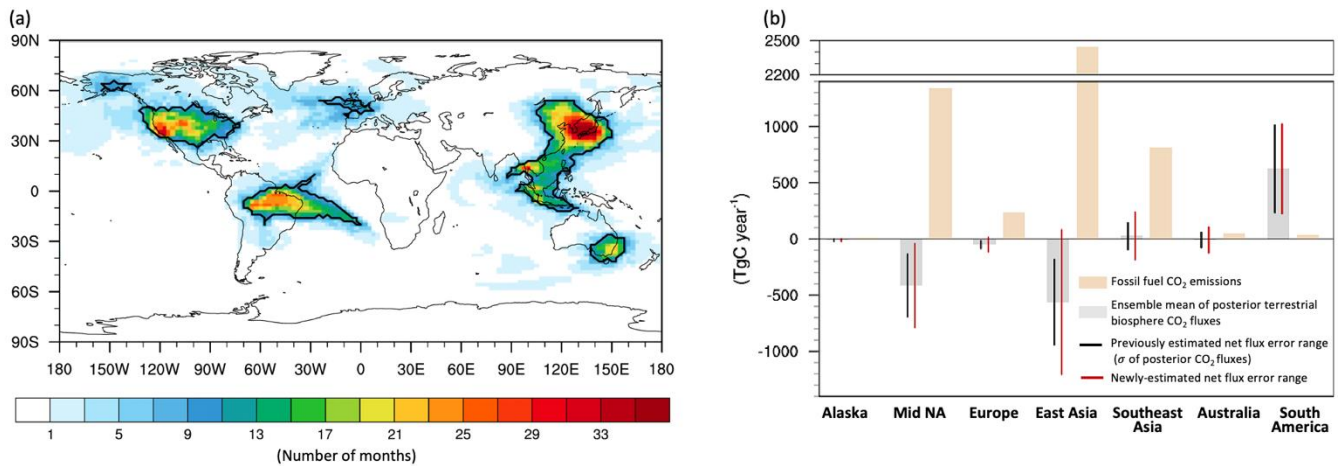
(a)

90N
60N
30N
0
30S
60S
90S

180 150W 120W 90W 60W 30W 0 30E 60E 90E 120E 150E 180

1 5 9 13 17 21 25 29 33

(Number of months)

(b)

2500
2200
1000
500
0
-500
-1000

(TgC year$^{-1}$)

Fossil fuel $CO_2$ emissions

Ensemble mean of posterior terrestrial biosphere $CO_2$ fluxes

Previously estimated net flux error range ($\sigma$ of posterior $CO_2$ fluxes)

Newly-estimated net flux error range

Alaska Mid NA Europe East Asia Southeast Asia Australia South America